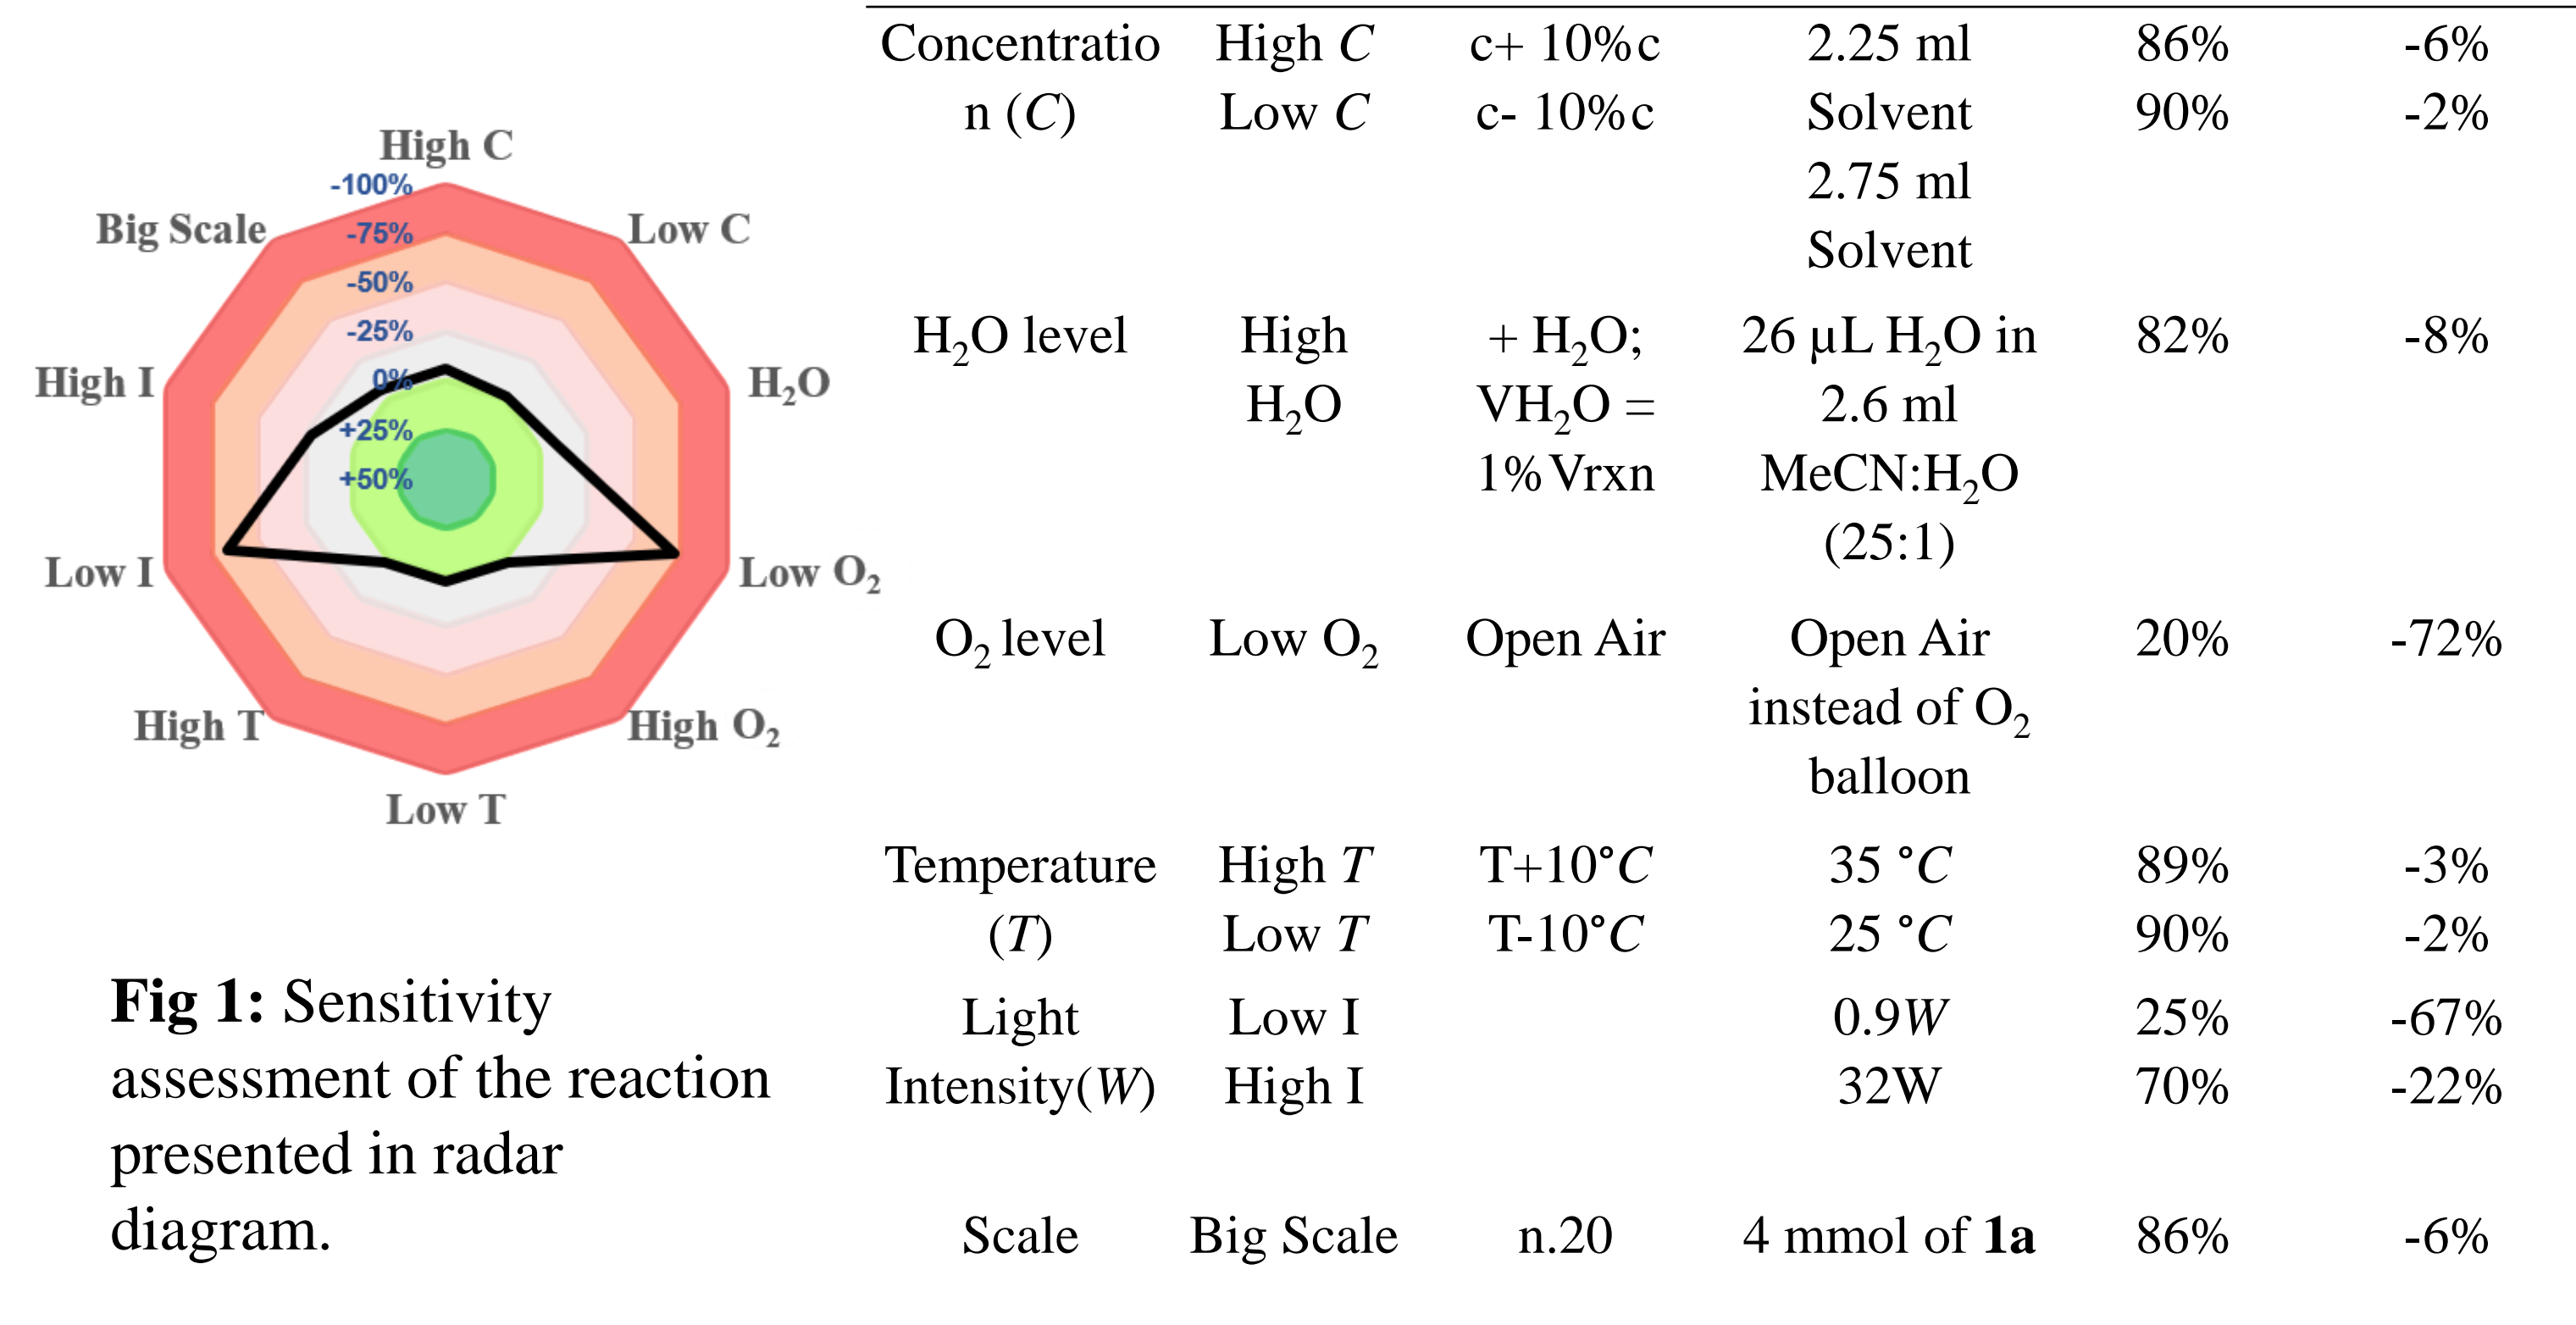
High C
-100%
-75%
-50%
-25%
0%
+25%
+50%
Low C
$H_2O$
Low $O_2$
High $O_2$
Low T
High T
Low I
High I
Big Scale

**Fig 1:** Sensitivity assessment of the reaction presented in radar diagram.

| | | | | | |
|---|---|---|---|---|---|
| Concentration ($C$) | High $C$<br>Low $C$ | c+ 10%c<br>c- 10%c | 2.25 ml Solvent<br>2.75 ml Solvent | 86%<br>90% | -6%<br>-2% |
| $H_2O$ level | High $H_2O$ | + $H_2O$; $VH_2O$ = 1% Vrxn | 26 μL $H_2O$ in 2.6 ml MeCN:$H_2O$ (25:1) | 82% | -8% |
| $O_2$ level | Low $O_2$ | Open Air | Open Air instead of $O_2$ balloon | 20% | -72% |
| Temperature ($T$) | High $T$<br>Low $T$ | T+10°$C$<br>T-10°$C$ | 35 °$C$<br>25 °$C$ | 89%<br>90% | -3%<br>-2% |
| Light Intensity($W$) | Low I<br>High I | | 0.9$W$<br>32W | 25%<br>70% | -67%<br>-22% |
| Scale | Big Scale | n.20 | 4 mmol of **1a** | 86% | -6% |